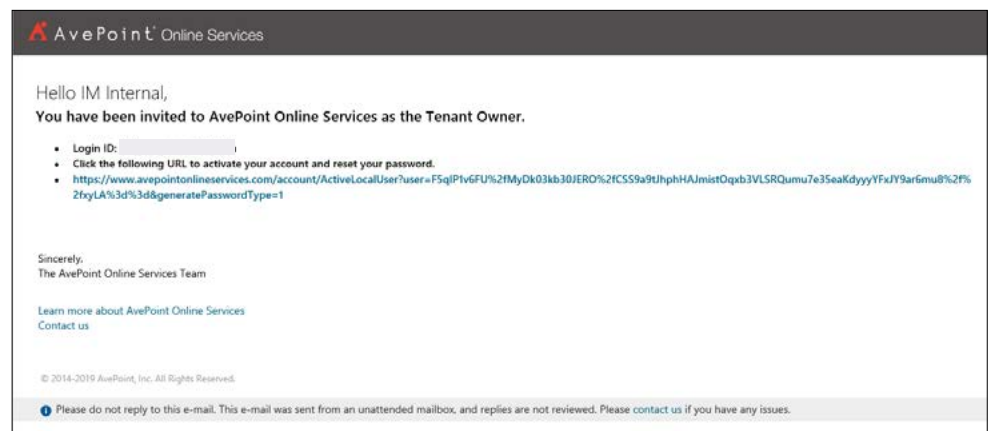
AvePoint Online Services

Hello IM Internal,
You have been invited to AvePoint Online Services as the Tenant Owner.

- Login ID:
- Click the following URL to activate your account and reset your password.
- https://www.avepointonlineservices.com/account/ActiveLocalUser?user=F5qIP1v6FU%2fMyDk03kb30JERO%2fCSS9a9tJhphHAJmistOqxb3VLSRQumu7e35eaKdyyyYFxJY9ar6mu8%2f%2fxyLA%3d%3d&generatePasswordType=1

Sincerely,
The AvePoint Online Services Team

Learn more about AvePoint Online Services
Contact us

© 2014-2019 AvePoint, Inc. All Rights Reserved.

Please do not reply to this e-mail. This e-mail was sent from an unattended mailbox, and replies are not reviewed. Please contact us if you have any issues.